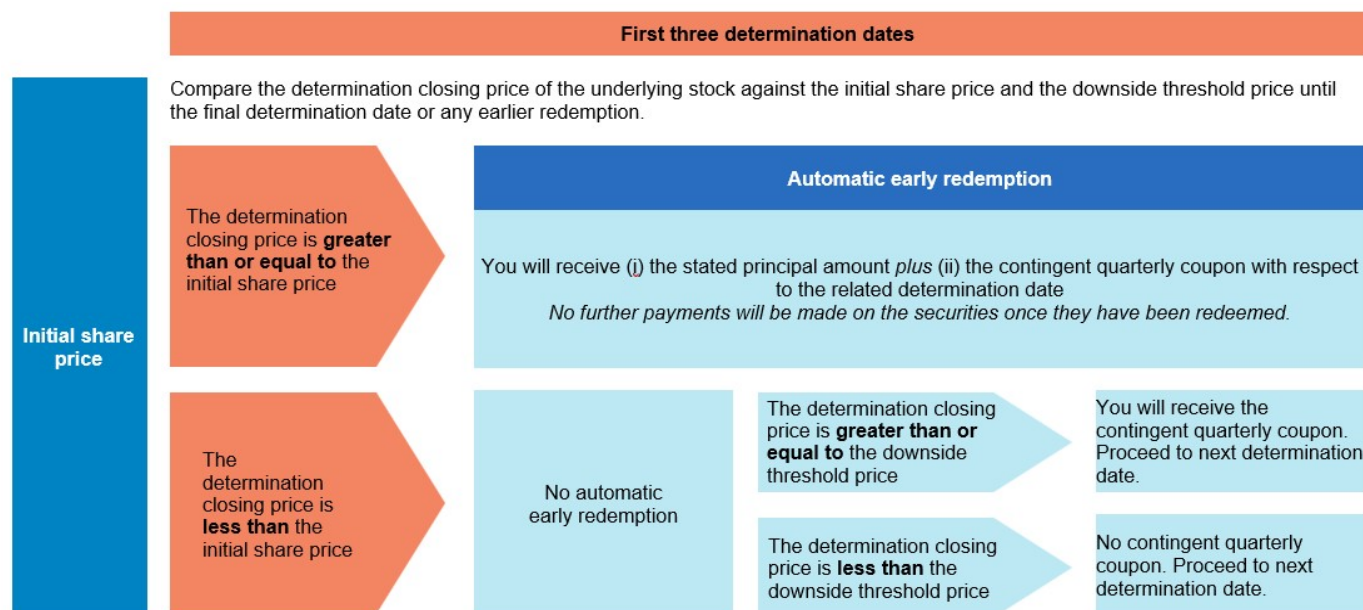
First three determination dates

Initial share price

Compare the determination closing price of the underlying stock against the initial share price and the downside threshold price until the final determination date or any earlier redemption.

The determination closing price is **greater than or equal to** the initial share price

Automatic early redemption

You will receive (i) the stated principal amount *plus* (ii) the contingent quarterly coupon with respect to the related determination date
*No further payments will be made on the securities once they have been redeemed.*

The determination closing price is **less than** the initial share price

No automatic early redemption

The determination closing price is **greater than or equal to** the downside threshold price

You will receive the contingent quarterly coupon. Proceed to next determination date.

The determination closing price is **less than** the downside threshold price

No contingent quarterly coupon. Proceed to next determination date.